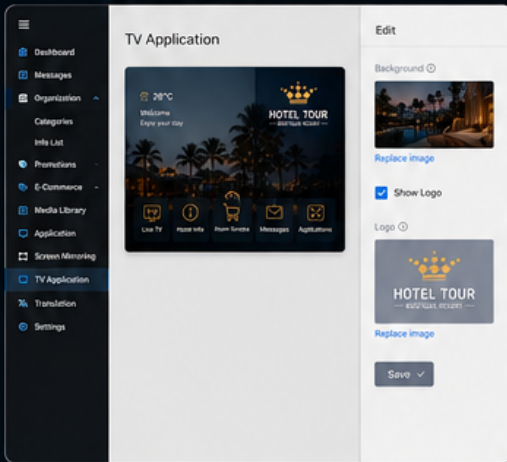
Dashboard
Messages
Organization
Categories
Info List
Promotions
E-Commerce
Media Library
Application
Screen Mirroring
TV Application
Translation
Settings

TV Application

26°C
Welcome
Enjoy your stay
HOTEL TOUR
BOUTIQUE RESORT
Live TV
Hotel Info
Room Service
Messages
Applications

Edit
Background
Replace image
Show Logo
Logo
HOTEL TOUR
BOUTIQUE RESORT
Replace image
Save